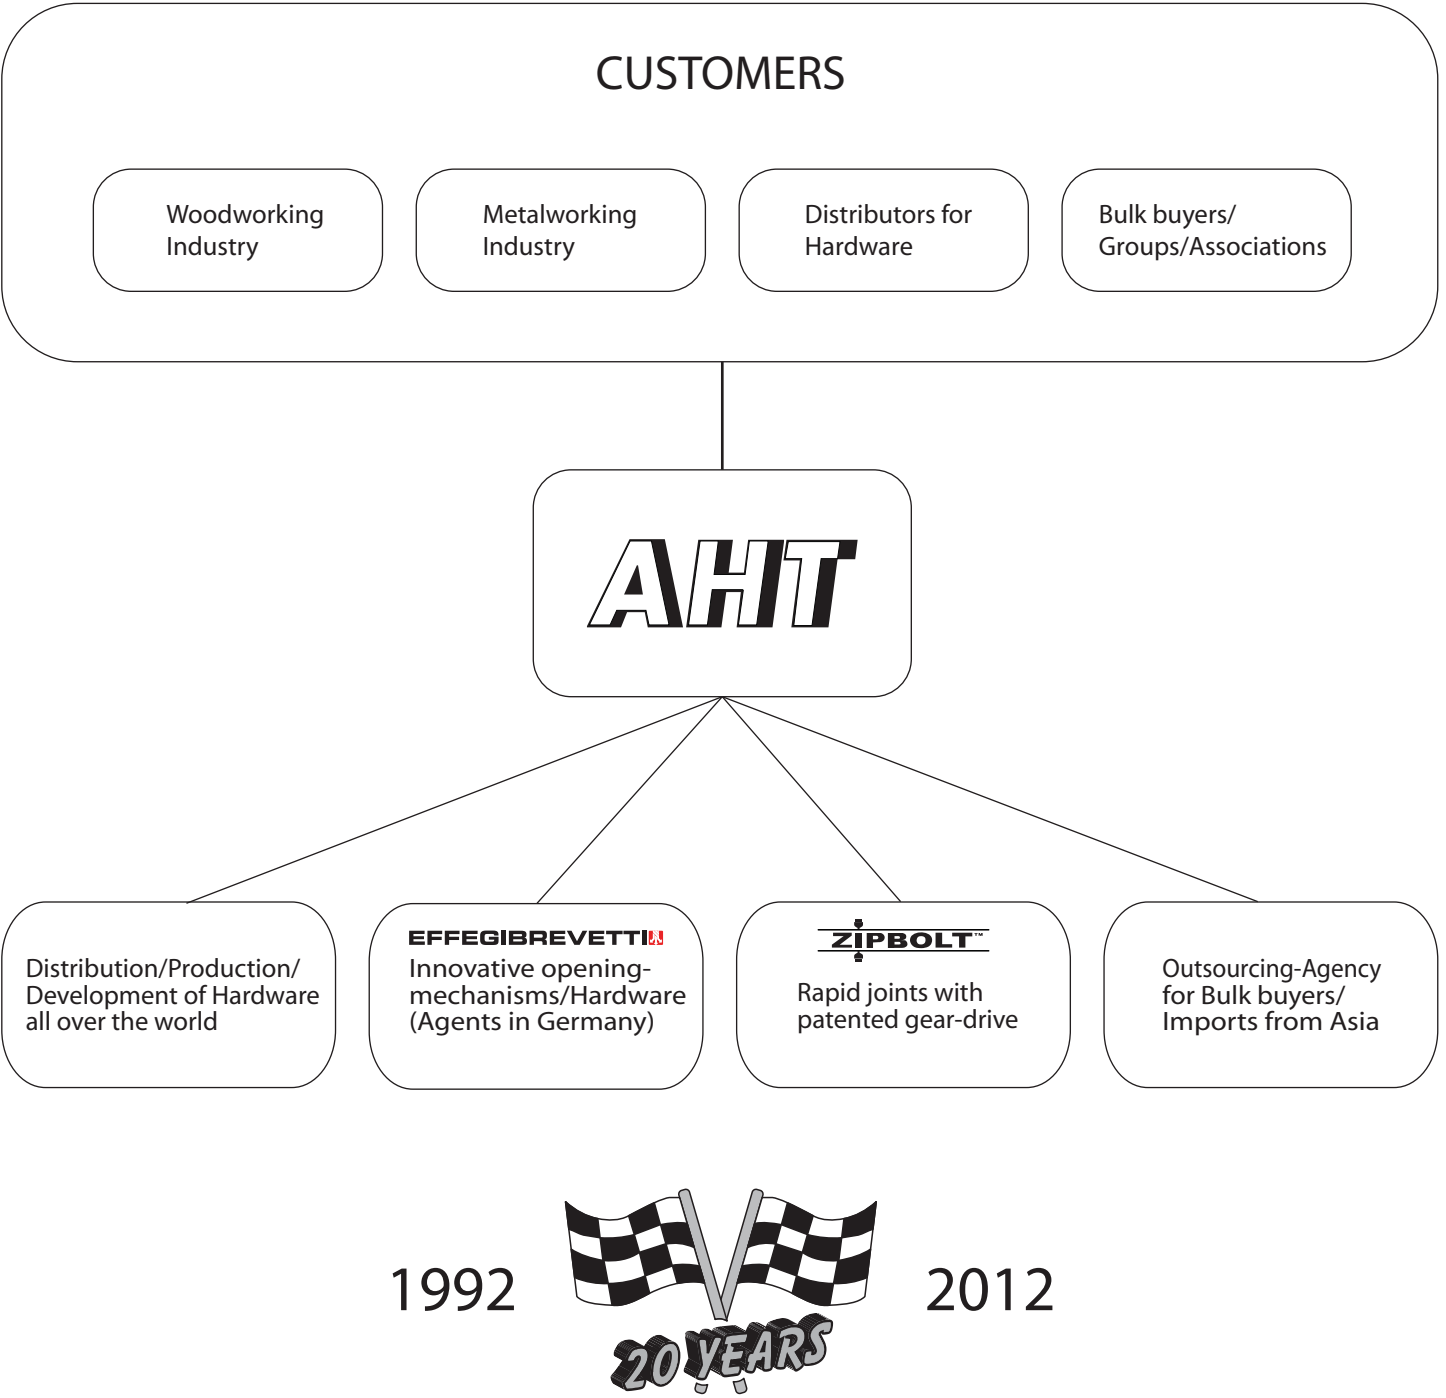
CUSTOMERS

Woodworking Industry

Metalworking Industry

Distributors for Hardware

Bulk buyers/ Groups/Associations

AHT

Distribution/Production/ Development of Hardware all over the world

EFFEGIBREVETTI

Innovative opening-mechanisms/Hardware (Agents in Germany)

ZIPBOLT™

Rapid joints with patented gear-drive

Outsourcing-Agency for Bulk buyers/ Imports from Asia

1992

20 YEARS

2012